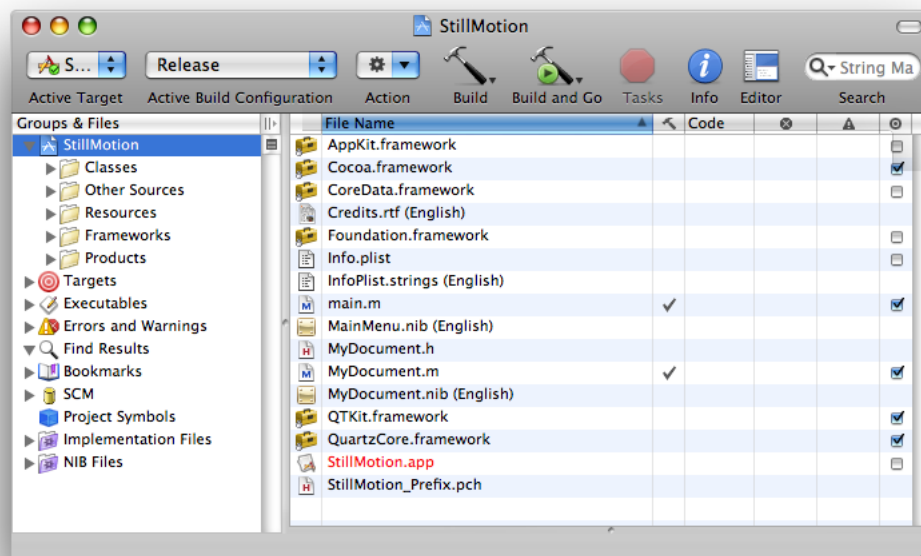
StillMotion

S... Release

Active Target Active Build Configuration Action Build Build and Go Tasks Info Editor Search

String Ma

Groups & Files

StillMotion
Classes
Other Sources
Resources
Frameworks
Products
Targets
Executables
Errors and Warnings
Find Results
Bookmarks
SCM
Project Symbols
Implementation Files
NIB Files

| File Name | | Code | | | |
|---|---|---|---|---|---|
| AppKit.framework | | | | | |
| Cocoa.framework | | | | | ✓ |
| CoreData.framework | | | | | |
| Credits.rtf (English) | | | | | |
| Foundation.framework | | | | | |
| Info.plist | | | | | |
| InfoPlist.strings (English) | | | | | |
| main.m | ✓ | | | | ✓ |
| MainMenu.nib (English) | | | | | |
| MyDocument.h | | | | | |
| MyDocument.m | ✓ | | | | ✓ |
| MyDocument.nib (English) | | | | | |
| QTKit.framework | | | | | ✓ |
| QuartzCore.framework | | | | | ✓ |
| StillMotion.app | | | | | |
| StillMotion_Prefix.pch | | | | | |